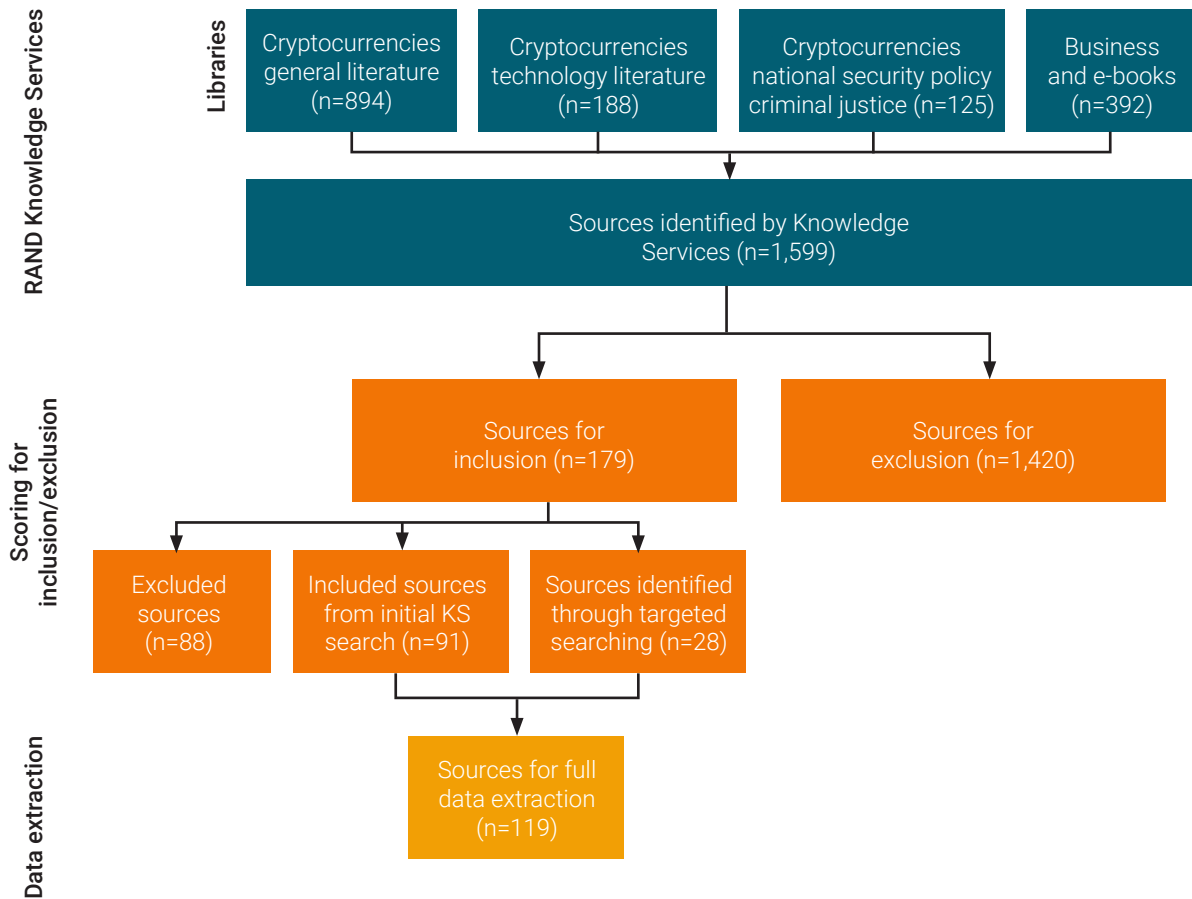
RAND Knowledge Services

Libraries

Cryptocurrencies general literature (n=894)

Cryptocurrencies technology literature (n=188)

Cryptocurrencies national security policy criminal justice (n=125)

Business and e-books (n=392)

Sources identified by Knowledge Services (n=1,599)

Scoring for inclusion/exclusion

Sources for inclusion (n=179)

Sources for exclusion (n=1,420)

Excluded sources (n=88)

Included sources from initial KS search (n=91)

Sources identified through targeted searching (n=28)

Data extraction

Sources for full data extraction (n=119)